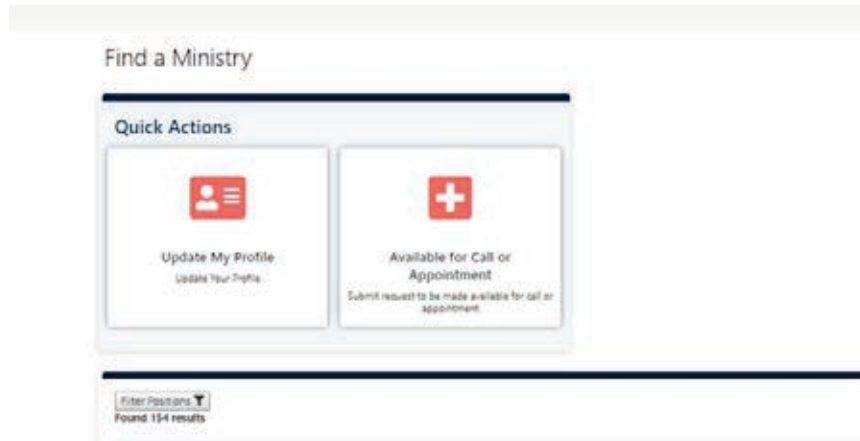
Find a Ministry

Quick Actions

Update My Profile
Update Your Profile

Available for Call or Appointment
Submit request to be made available for call or appointment

Filter Positions
Found 154 results